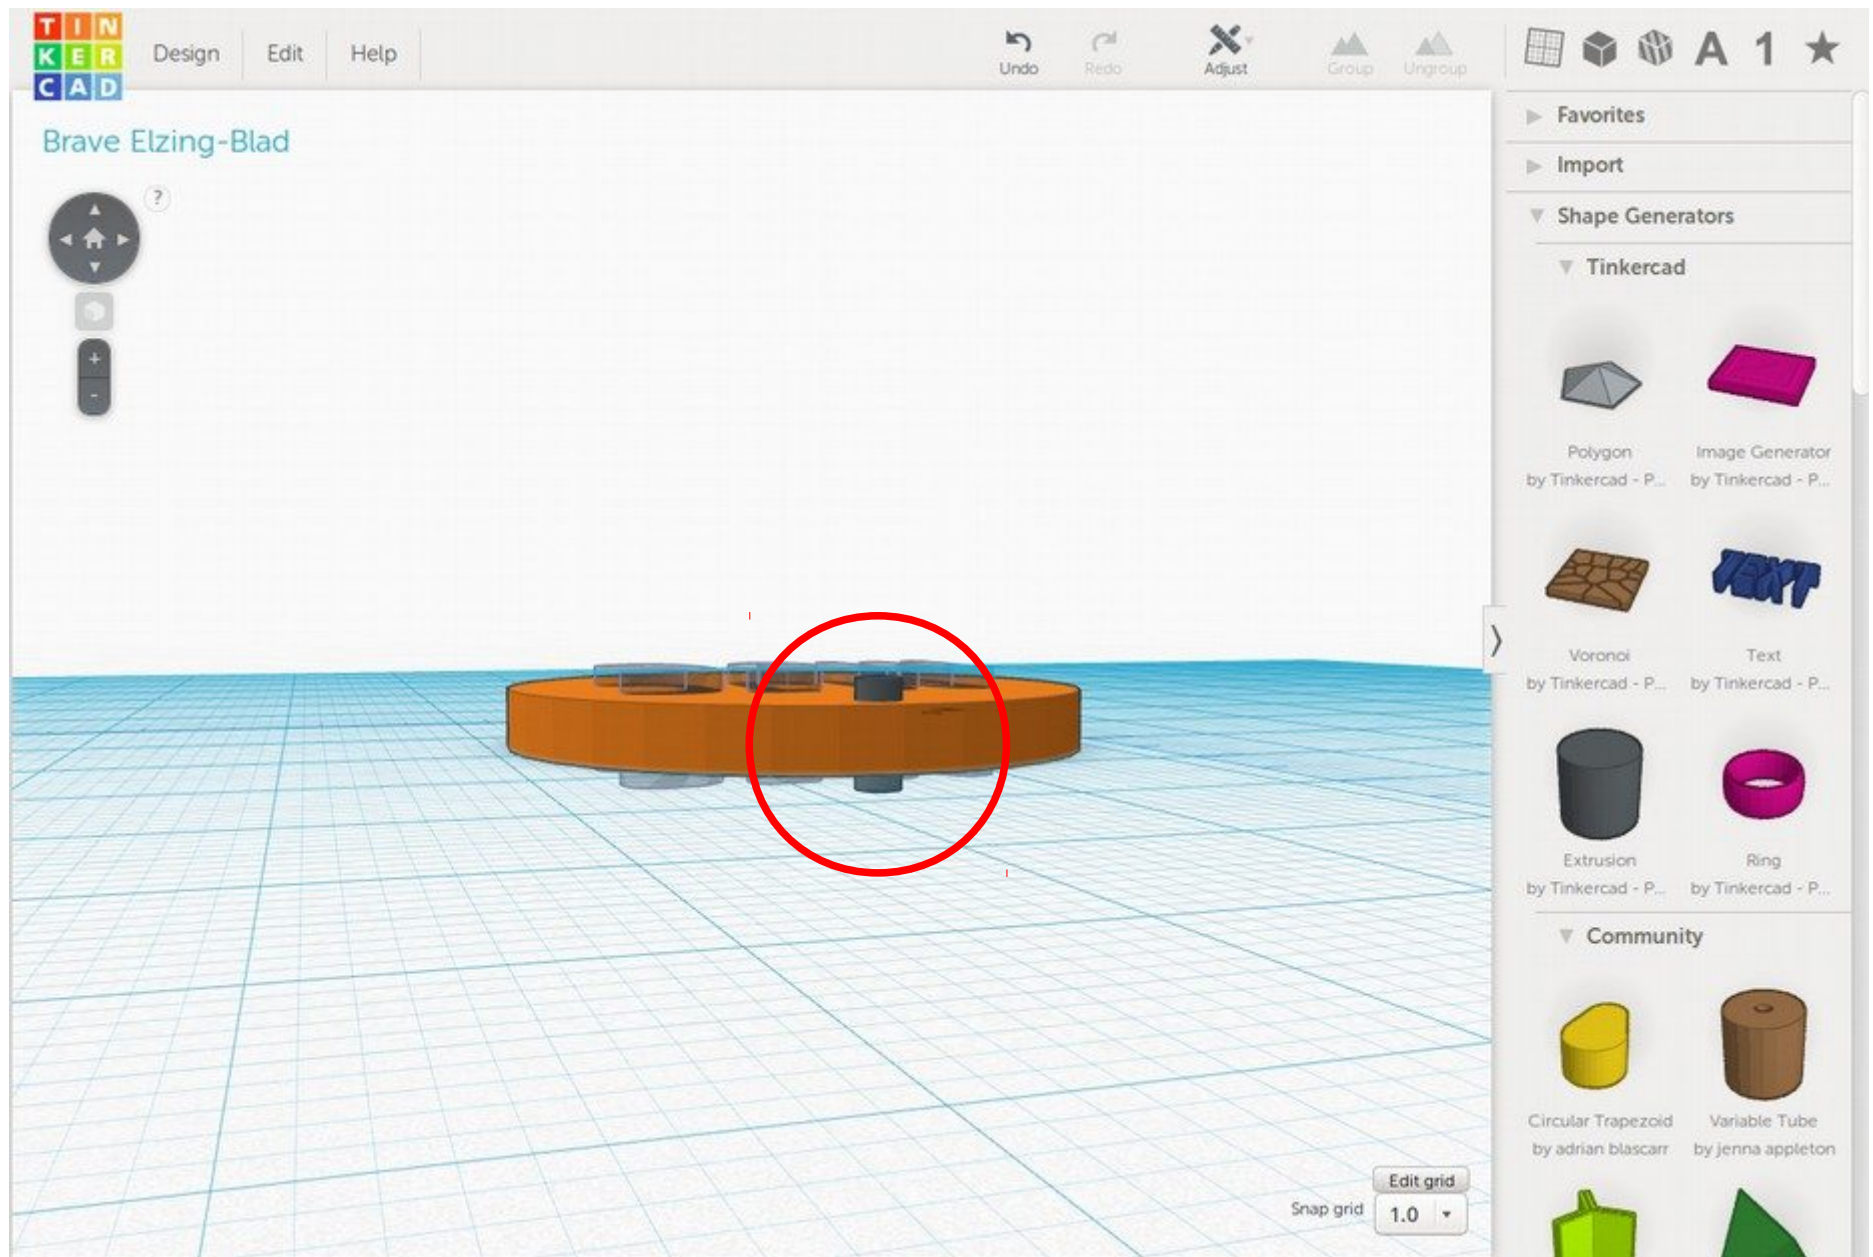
TIN KER CAD

Design Edit Help

Undo Redo Adjust Group Ungroup

A 1

Brave Elzing-Blad

?

+
-

Favorites
Import
Shape Generators
Tinkercad

Polygon
by Tinkercad - P...

Image Generator
by Tinkercad - P...

Voronoi
by Tinkercad - P...

Text
by Tinkercad - P...

Extrusion
by Tinkercad - P...

Ring
by Tinkercad - P...

Community

Circular Trapezoid
by adrian blascarr

Variable Tube
by jenna appleton

Edit grid
Snap grid 1.0